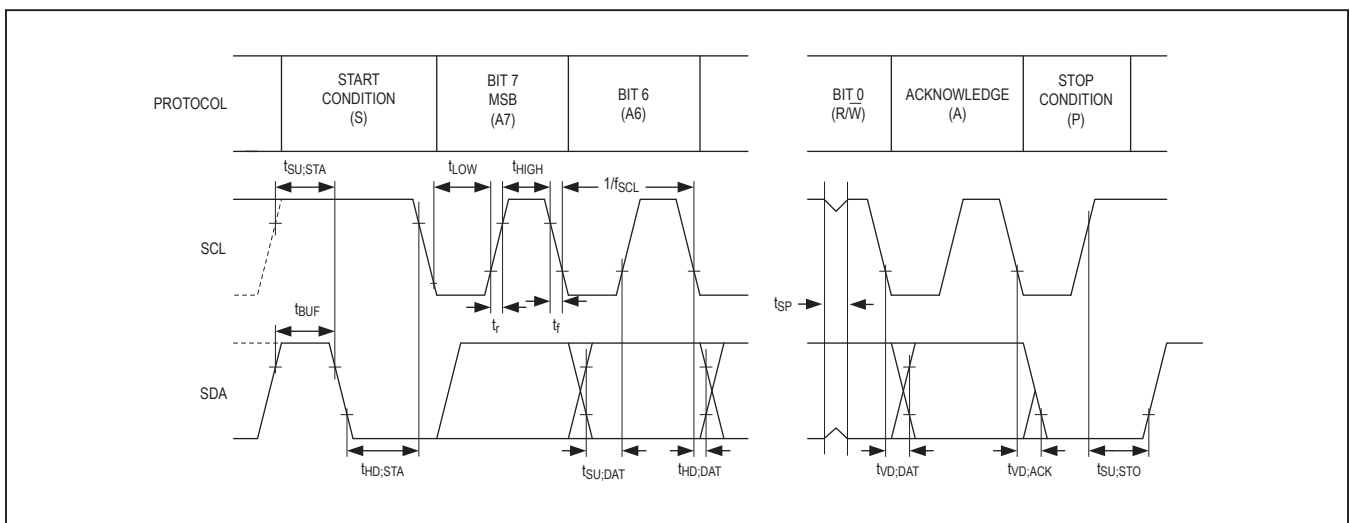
PROTOCOL

START CONDITION (S)

BIT 7 MSB (A7)

BIT 6 (A6)

BIT 0 ($R/\overline{W}$)

ACKNOWLEDGE (A)

STOP CONDITION (P)

$t_{SU;STA}$

$t_{LOW}$

$t_{HIGH}$

$1/f_{SCL}$

SCL

$t_{BUF}$

$t_r$

$t_f$

$t_{SP}$

SDA

$t_{HD;STA}$

$t_{SU;DAT}$

$t_{HD;DAT}$

$t_{VD;DAT}$

$t_{VD;ACK}$

$t_{SU;STO}$